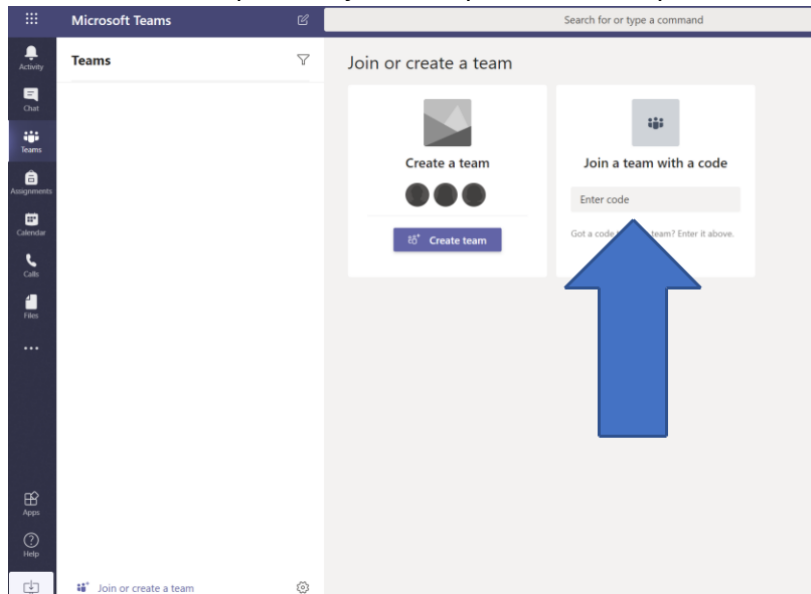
Microsoft Teams

Search for or type a command

Activity

Chat

Teams

Assignments

Calendar

Calls

Files

...

Apps

Help

Teams

Join or create a team

Create a team

Create team

Join a team with a code

Enter code

Got a code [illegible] team? Enter it above.

Join or create a team